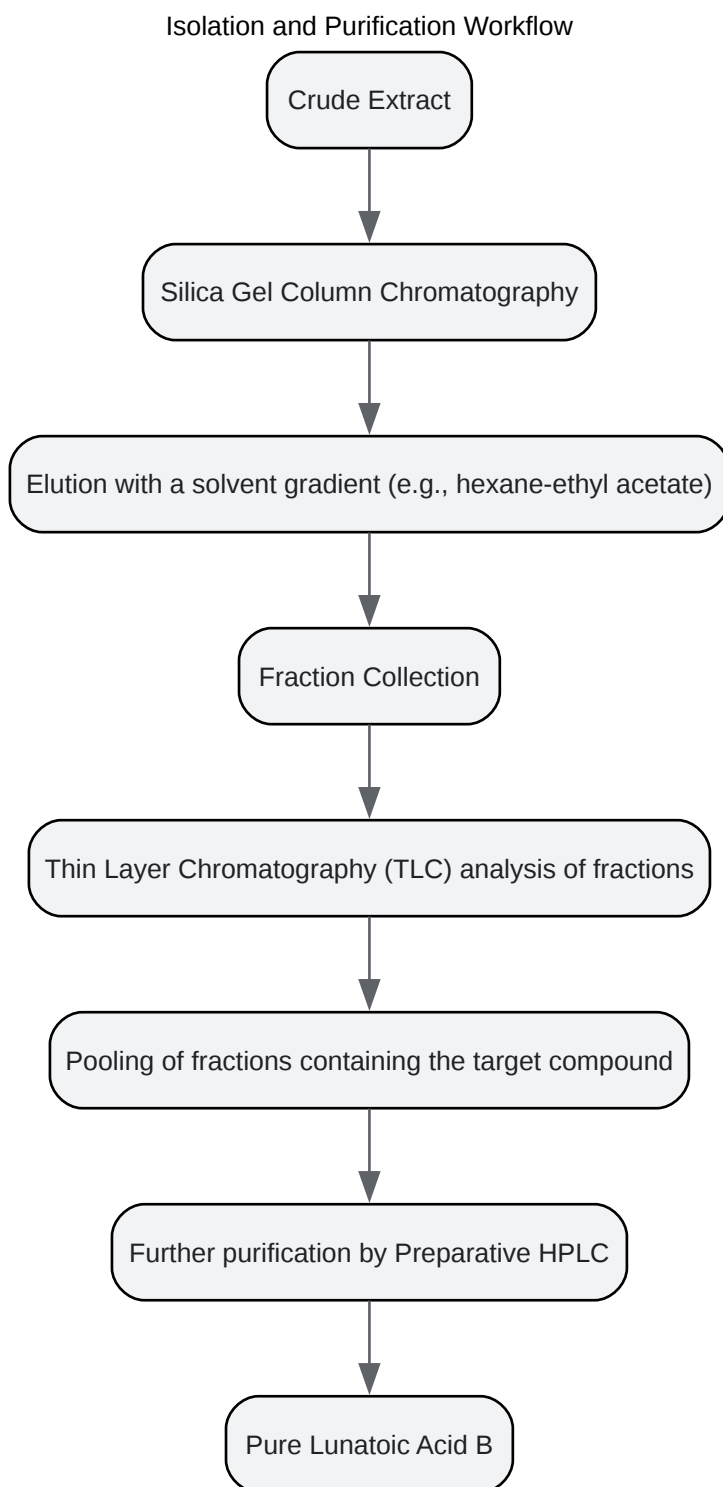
Isolation and Purification Workflow

Crude Extract

Silica Gel Column Chromatography

Elution with a solvent gradient (e.g., hexane-ethyl acetate)

Fraction Collection

Thin Layer Chromatography (TLC) analysis of fractions

Pooling of fractions containing the target compound

Further purification by Preparative HPLC

Pure Lunatoic Acid B